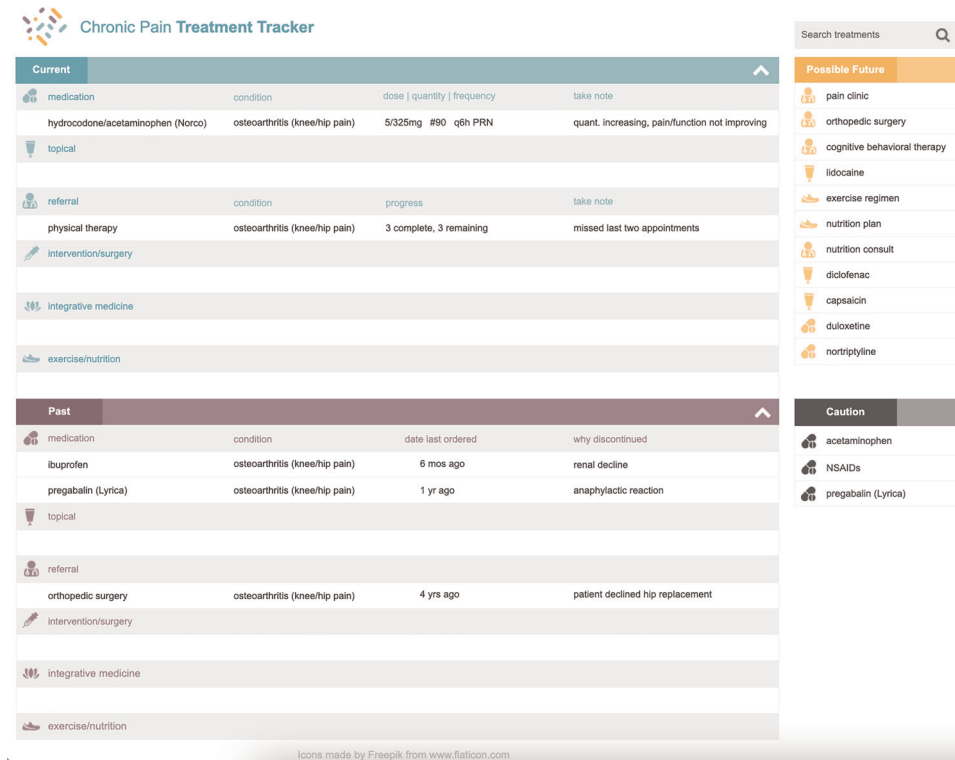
Chronic Pain Treatment Tracker

Search treatments

Current

| medication | condition | dose \| quantity \| frequency | take note |
|---|---|---|---|
| hydrocodone/acetaminophen (Norco) | osteoarthritis (knee/hip pain) | 5/325mg #90 q6h PRN | quant. increasing, pain/function not improving |

topical

| referral | condition | progress | take note |
|---|---|---|---|
| physical therapy | osteoarthritis (knee/hip pain) | 3 complete, 3 remaining | missed last two appointments |

intervention/surgery

integrative medicine

exercise/nutrition

Past

| medication | condition | date last ordered | why discontinued |
|---|---|---|---|
| ibuprofen | osteoarthritis (knee/hip pain) | 6 mos ago | renal decline |
| pregabalin (Lyrica) | osteoarthritis (knee/hip pain) | 1 yr ago | anaphylactic reaction |

topical

referral

| orthopedic surgery | osteoarthritis (knee/hip pain) | 4 yrs ago | patient declined hip replacement |
|---|---|---|---|

intervention/surgery

integrative medicine

exercise/nutrition

Possible Future

pain clinic
orthopedic surgery
cognitive behavioral therapy
lidocaine
exercise regimen
nutrition plan
nutrition consult
diclofenac
capsaicin
duloxetine
nortriptyline

Caution

acetaminophen
NSAIDs
pregabalin (Lyrica)

Icons made by Freepik from www.flaticon.com